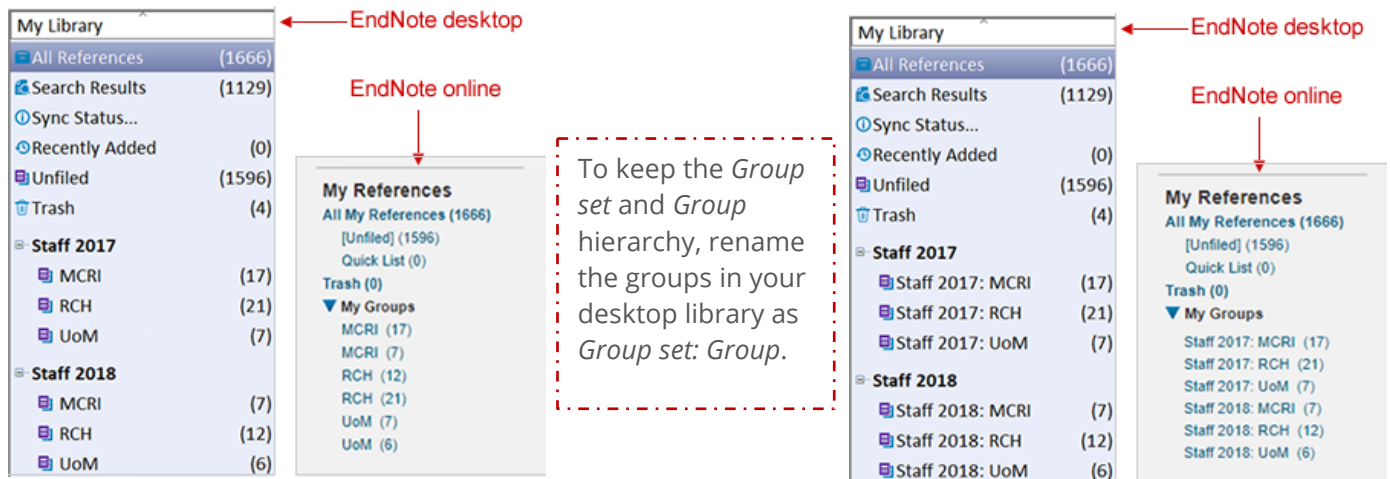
My Library

EndNote desktop

All References (1666)
Search Results (1129)
Sync Status...
Recently Added (0)
Unfiled (1596)
Trash (4)
Staff 2017
MCRI (17)
RCH (21)
UoM (7)
Staff 2018
MCRI (7)
RCH (12)
UoM (6)

EndNote online

My References
All My References (1666)
[Unfiled] (1596)
Quick List (0)
Trash (0)
My Groups
MCRI (17)
MCRI (7)
RCH (12)
RCH (21)
UoM (7)
UoM (6)

To keep the *Group set* and *Group* hierarchy, rename the groups in your desktop library as *Group set: Group*.

My Library

EndNote desktop

All References (1666)
Search Results (1129)
Sync Status...
Recently Added (0)
Unfiled (1596)
Trash (4)
Staff 2017
Staff 2017: MCRI (17)
Staff 2017: RCH (21)
Staff 2017: UoM (7)
Staff 2018
Staff 2018: MCRI (7)
Staff 2018: RCH (12)
Staff 2018: UoM (6)

EndNote online

My References
All My References (1666)
[Unfiled] (1596)
Quick List (0)
Trash (0)
My Groups
Staff 2017: MCRI (17)
Staff 2017: RCH (21)
Staff 2017: UoM (7)
Staff 2018: MCRI (7)
Staff 2018: RCH (12)
Staff 2018: UoM (6)